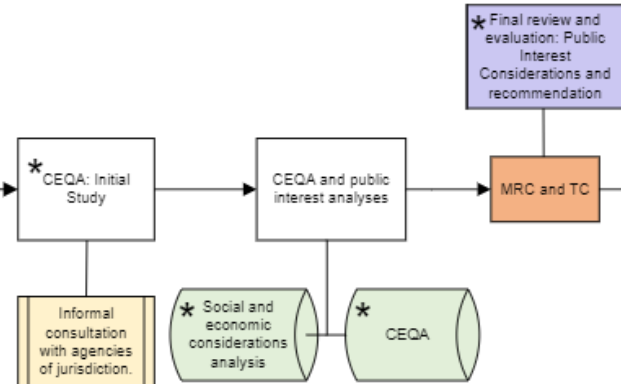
*Final review and evaluation: Public Interest Considerations and recommendation

*CEQA: Initial Study

CEQA and public interest analyses

MRC and TC

Informal consultation with agencies of jurisdiction.

*Social and economic considerations analysis

*CEQA